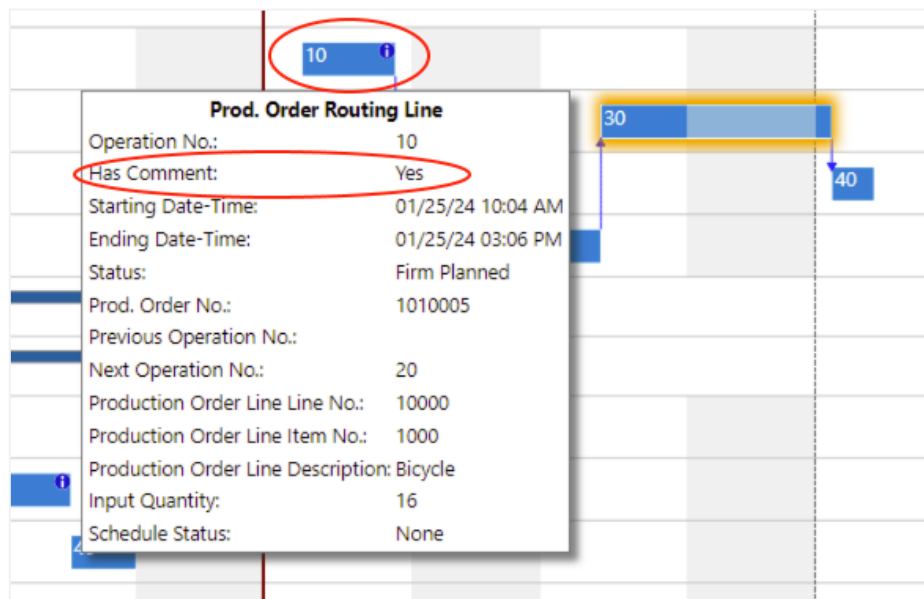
10

30

40

Prod. Order Routing Line

| | |
|---|---|
| Operation No.: | 10 |
| Has Comment: | Yes |
| Starting Date-Time: | 01/25/24 10:04 AM |
| Ending Date-Time: | 01/25/24 03:06 PM |
| Status: | Firm Planned |
| Prod. Order No.: | 1010005 |
| Previous Operation No.: | |
| Next Operation No.: | 20 |
| Production Order Line Line No.: | 10000 |
| Production Order Line Item No.: | 1000 |
| Production Order Line Description: | Bicycle |
| Input Quantity: | 16 |
| Schedule Status: | None |

4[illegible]